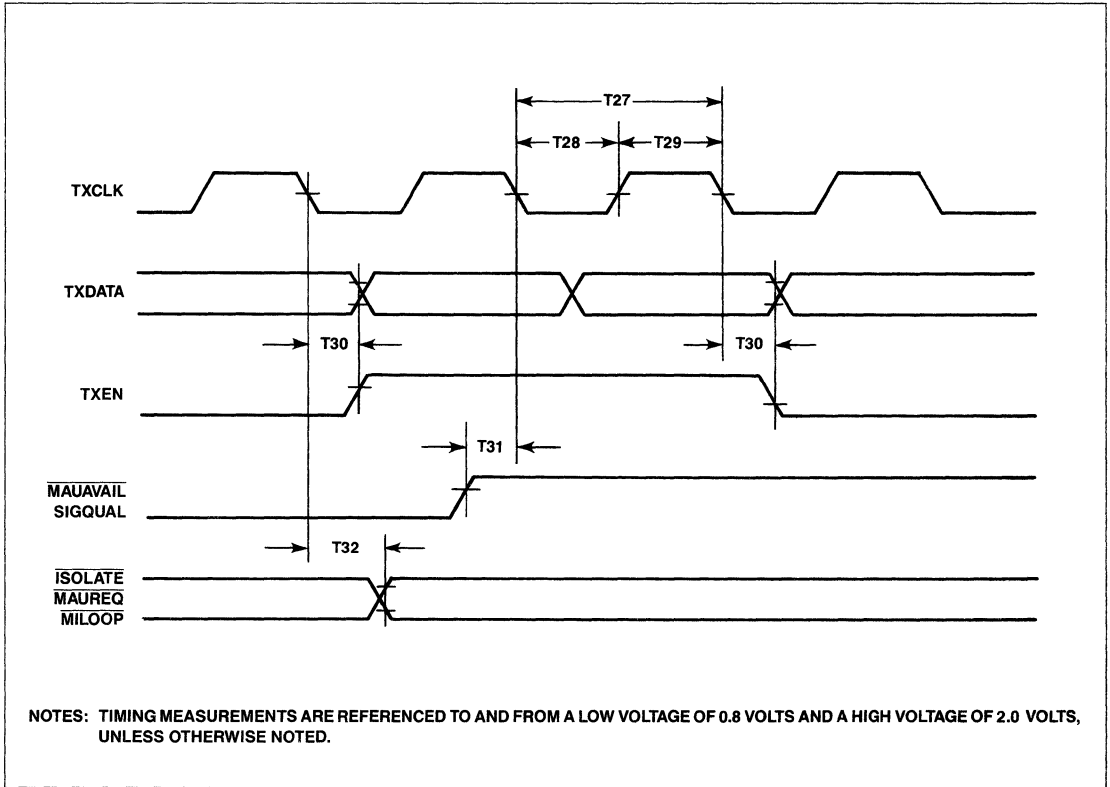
T27

T28

T29

TXCLK

TXDATA

T30

T30

TXEN

T31

$\overline{\text{MAUAVAIL}}$
SIGQUAL

T32

$\overline{\text{ISOLATE}}$
$\overline{\text{MAUREQ}}$
$\overline{\text{MILOOP}}$

NOTES: TIMING MEASUREMENTS ARE REFERENCED TO AND FROM A LOW VOLTAGE OF 0.8 VOLTS AND A HIGH VOLTAGE OF 2.0 VOLTS, UNLESS OTHERWISE NOTED.